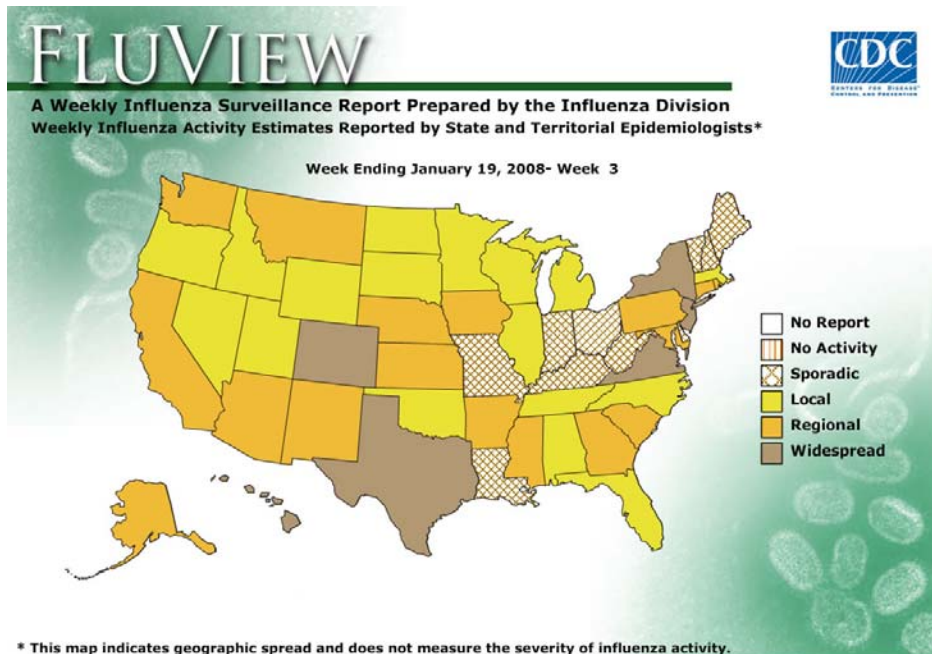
FLUVIEW

CDC
CENTERS FOR DISEASE CONTROL AND PREVENTION

A Weekly Influenza Surveillance Report Prepared by the Influenza Division
Weekly Influenza Activity Estimates Reported by State and Territorial Epidemiologists*

Week Ending January 19, 2008- Week 3

No Report
No Activity
Sporadic
Local
Regional
Widespread

* This map indicates geographic spread and does not measure the severity of influenza activity.